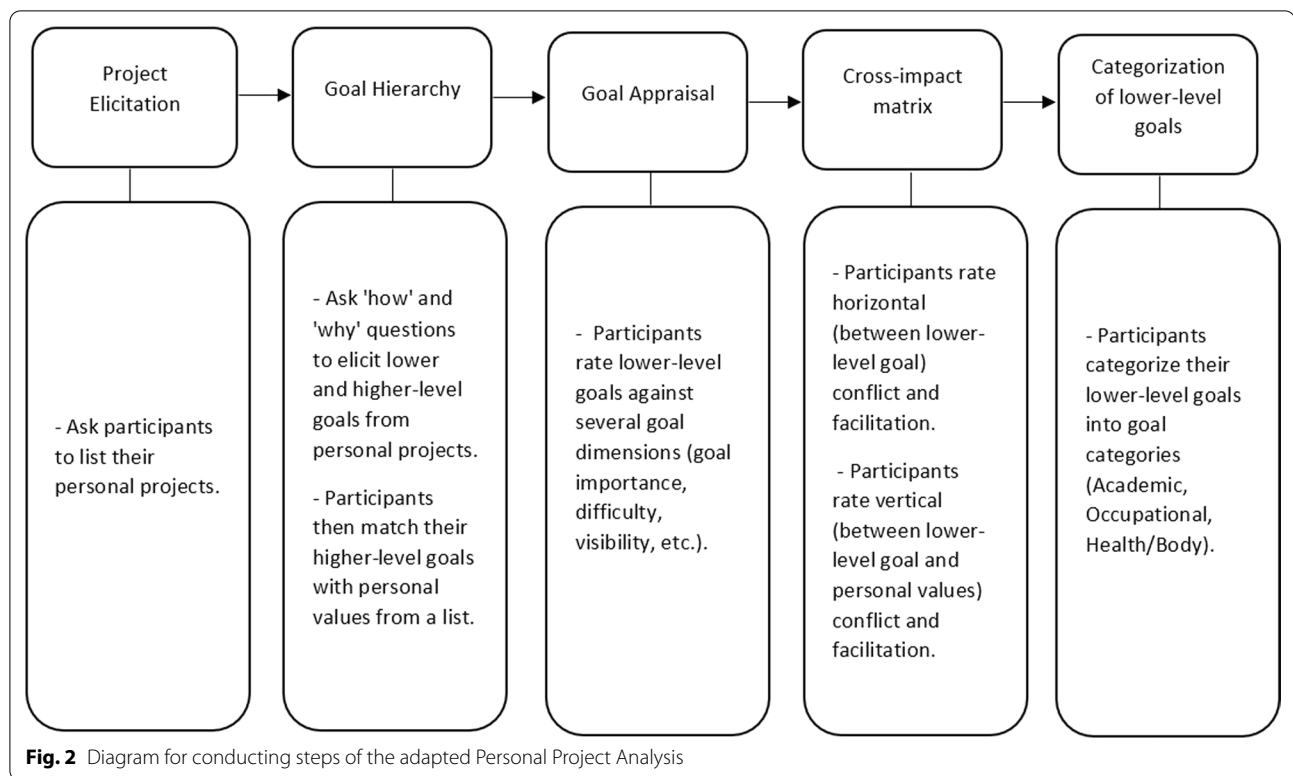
Project Elicitation

Goal Hierarchy

Goal Appraisal

Cross-impact matrix

Categorization of lower-level goals

- Ask participants to list their personal projects.

- Ask 'how' and 'why' questions to elicit lower and higher-level goals from personal projects.

- Participants then match their higher-level goals with personal values from a list.

- Participants rate lower-level goals against several goal dimensions (goal importance, difficulty, visibility, etc.).

- Participants rate horizontal (between lower-level goal) conflict and facilitation.

- Participants rate vertical (between lower-level goal and personal values) conflict and facilitation.

- Participants categorize their lower-level goals into goal categories (Academic, Occupational, Health/Body).

**Fig. 2** Diagram for conducting steps of the adapted Personal Project Analysis